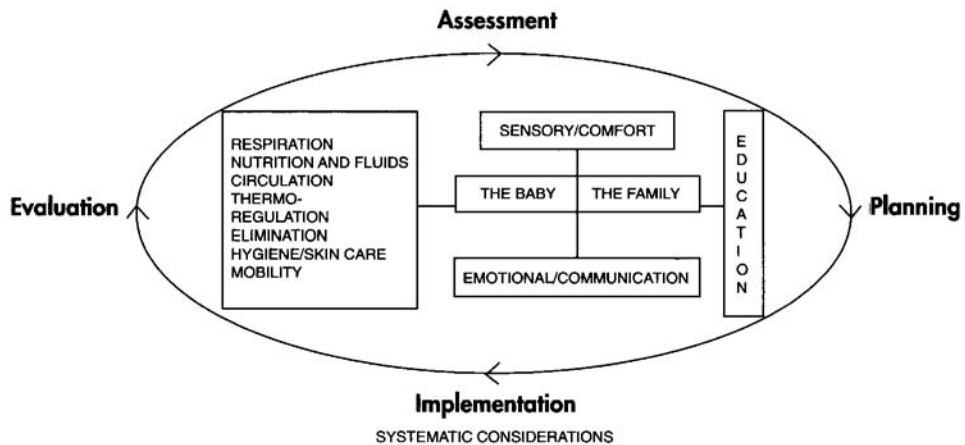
Assessment

Evaluation

RESPIRATION
NUTRITION AND FLUIDS
CIRCULATION
THERMO-
REGULATION
ELIMINATION
HYGIENE/SKIN CARE
MOBILITY

SENSORY/COMFORT

THE BABY

THE FAMILY

EMOTIONAL/COMMUNICATION

EDUCATION

Planning

Implementation

SYSTEMATIC CONSIDERATIONS